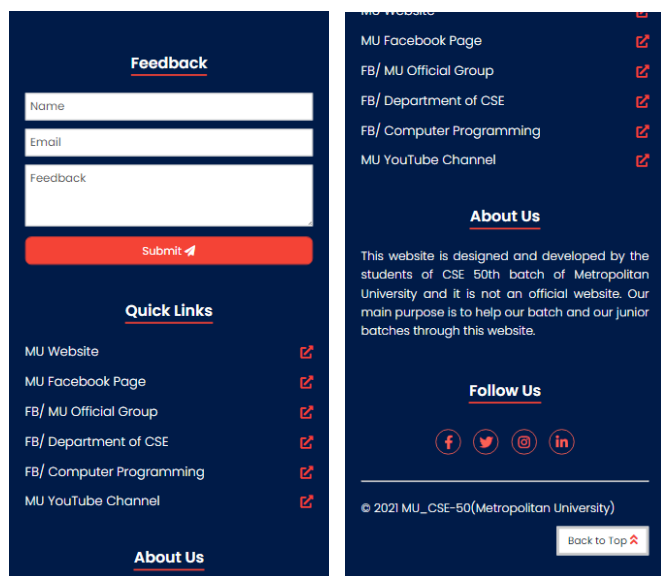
Feedback

Name

Email

Feedback

Submit

Quick Links

MU Website

MU Facebook Page

FB/ MU Official Group

FB/ Department of CSE

FB/ Computer Programming

MU YouTube Channel

About Us

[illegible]

MU Facebook Page

FB/ MU Official Group

FB/ Department of CSE

FB/ Computer Programming

MU YouTube Channel

About Us

This website is designed and developed by the students of CSE 50th batch of Metropolitan University and it is not an official website. Our main purpose is to help our batch and our junior batches through this website.

Follow Us

© 2021 MU_CSE-50(Metropolitan University)

Back to Top